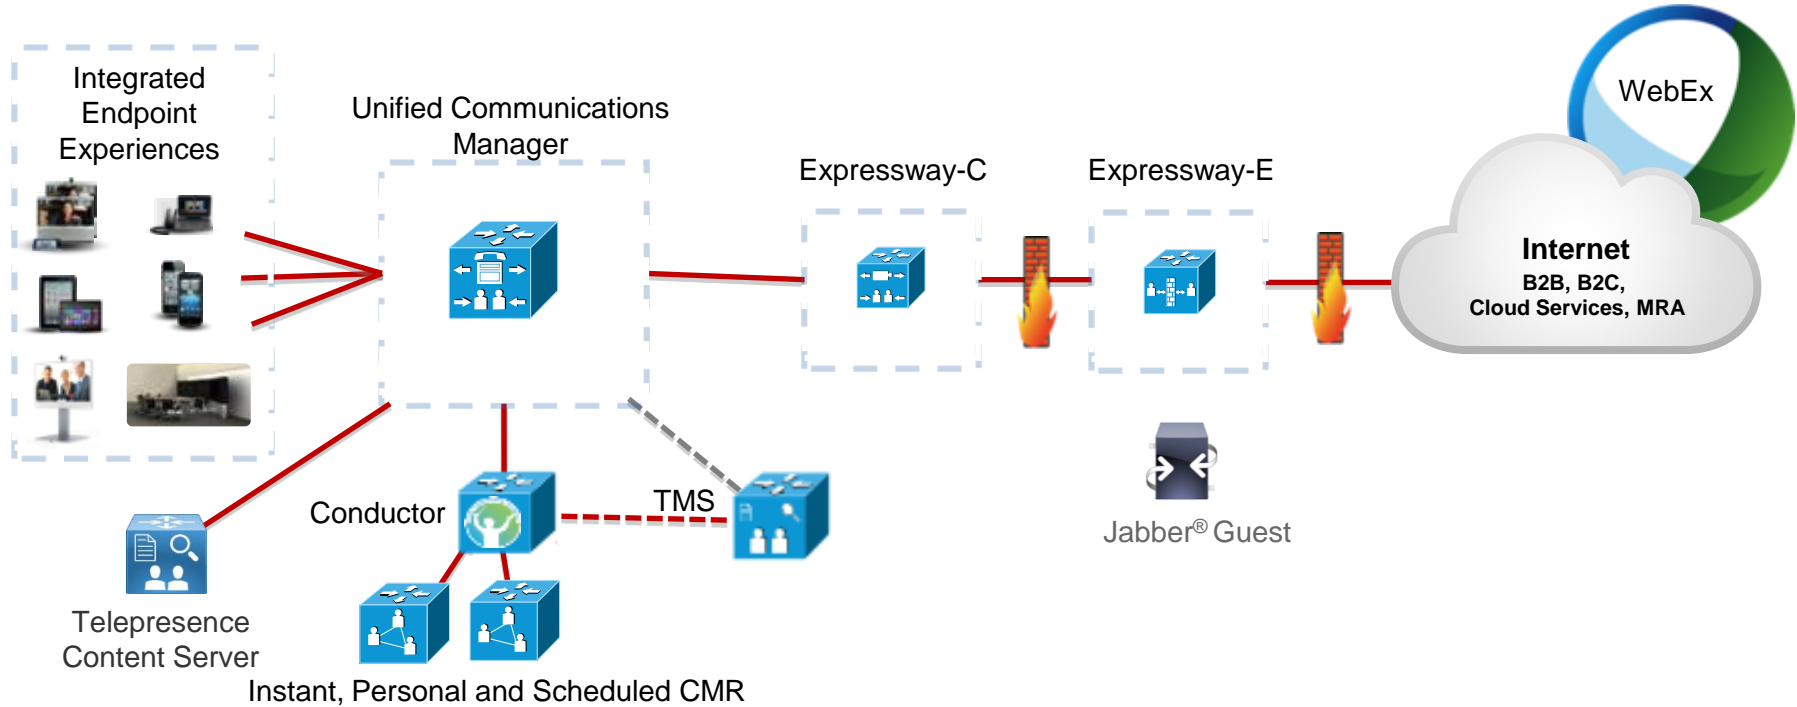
Integrated Endpoint Experiences

Unified Communications Manager

Expressway-C

Expressway-E

WebEx

Internet
B2B, B2C,
Cloud Services, MRA

Conductor

TMS

Jabber® Guest

Telepresence Content Server

Instant, Personal and Scheduled CMR